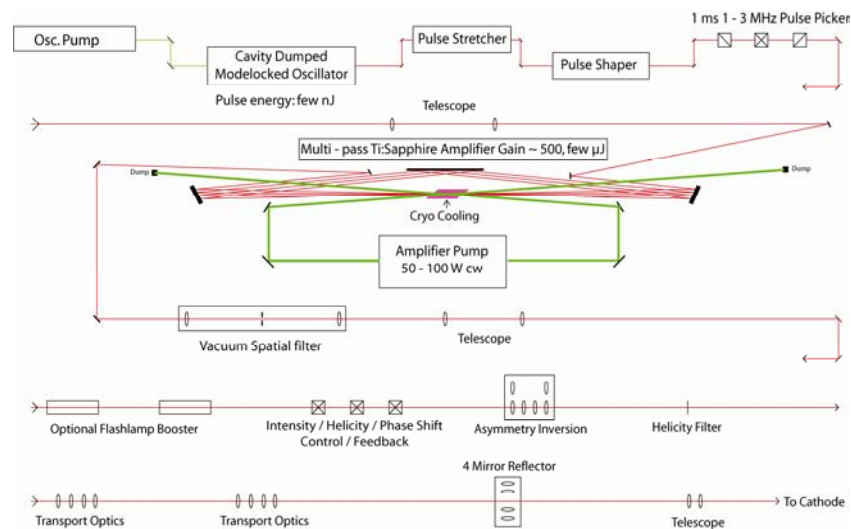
Osc. Pump

Cavity Dumped Modelocked Oscillator

Pulse energy: few nJ

Pulse Stretcher

Pulse Shaper

1 ms 1 - 3 MHz Pulse Picker

Telescope

Multi - pass Ti:Sapphire Amplifier Gain ~ 500, few μJ

Dump

Dump

Cryo Cooling

Amplifier Pump
50 - 100 W cw

Vacuum Spatial filter

Telescope

Optional Flashlamp Booster

Intensity / Helicity / Phase Shift Control / Feedback

Asymmetry Inversion

Helicity Filter

4 Mirror Reflector

Transport Optics

Transport Optics

Telescope

To Cathode